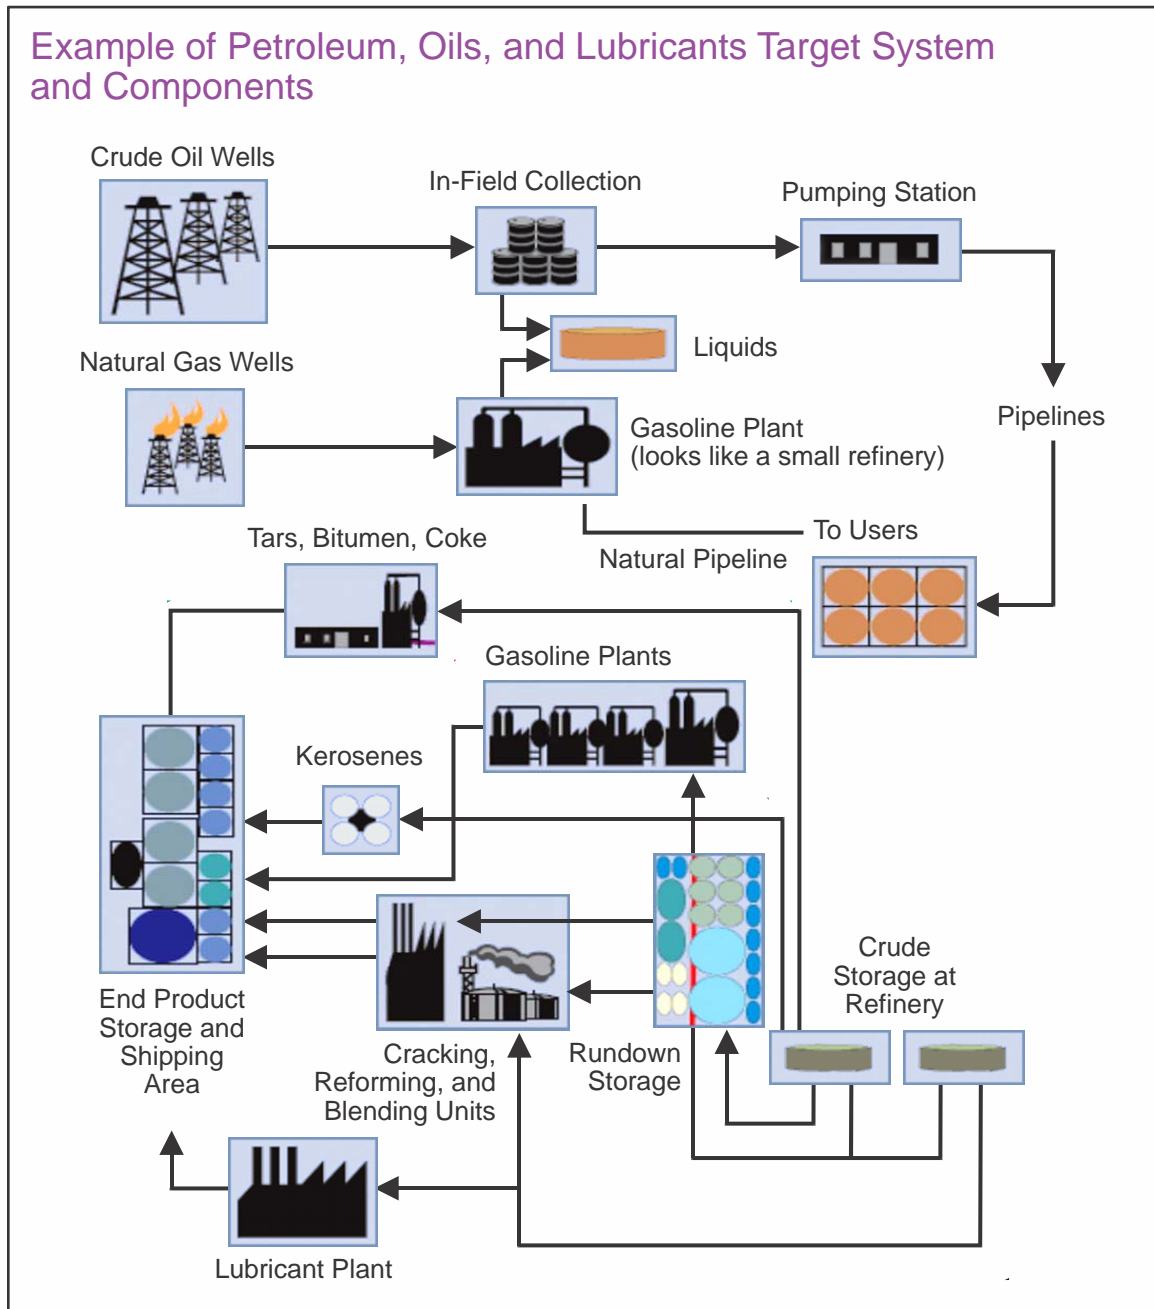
Example of Petroleum, Oils, and Lubricants Target System and Components

Crude Oil Wells

In-Field Collection

Pumping Station

Liquids

Natural Gas Wells

Gasoline Plant (looks like a small refinery)

Pipelines

To Users

Natural Pipeline

Tars, Bitumen, Coke

Gasoline Plants

Kerosenes

Crude Storage at Refinery

End Product Storage and Shipping Area

Cracking, Reforming, and Blending Units

Rundown Storage

Lubricant Plant